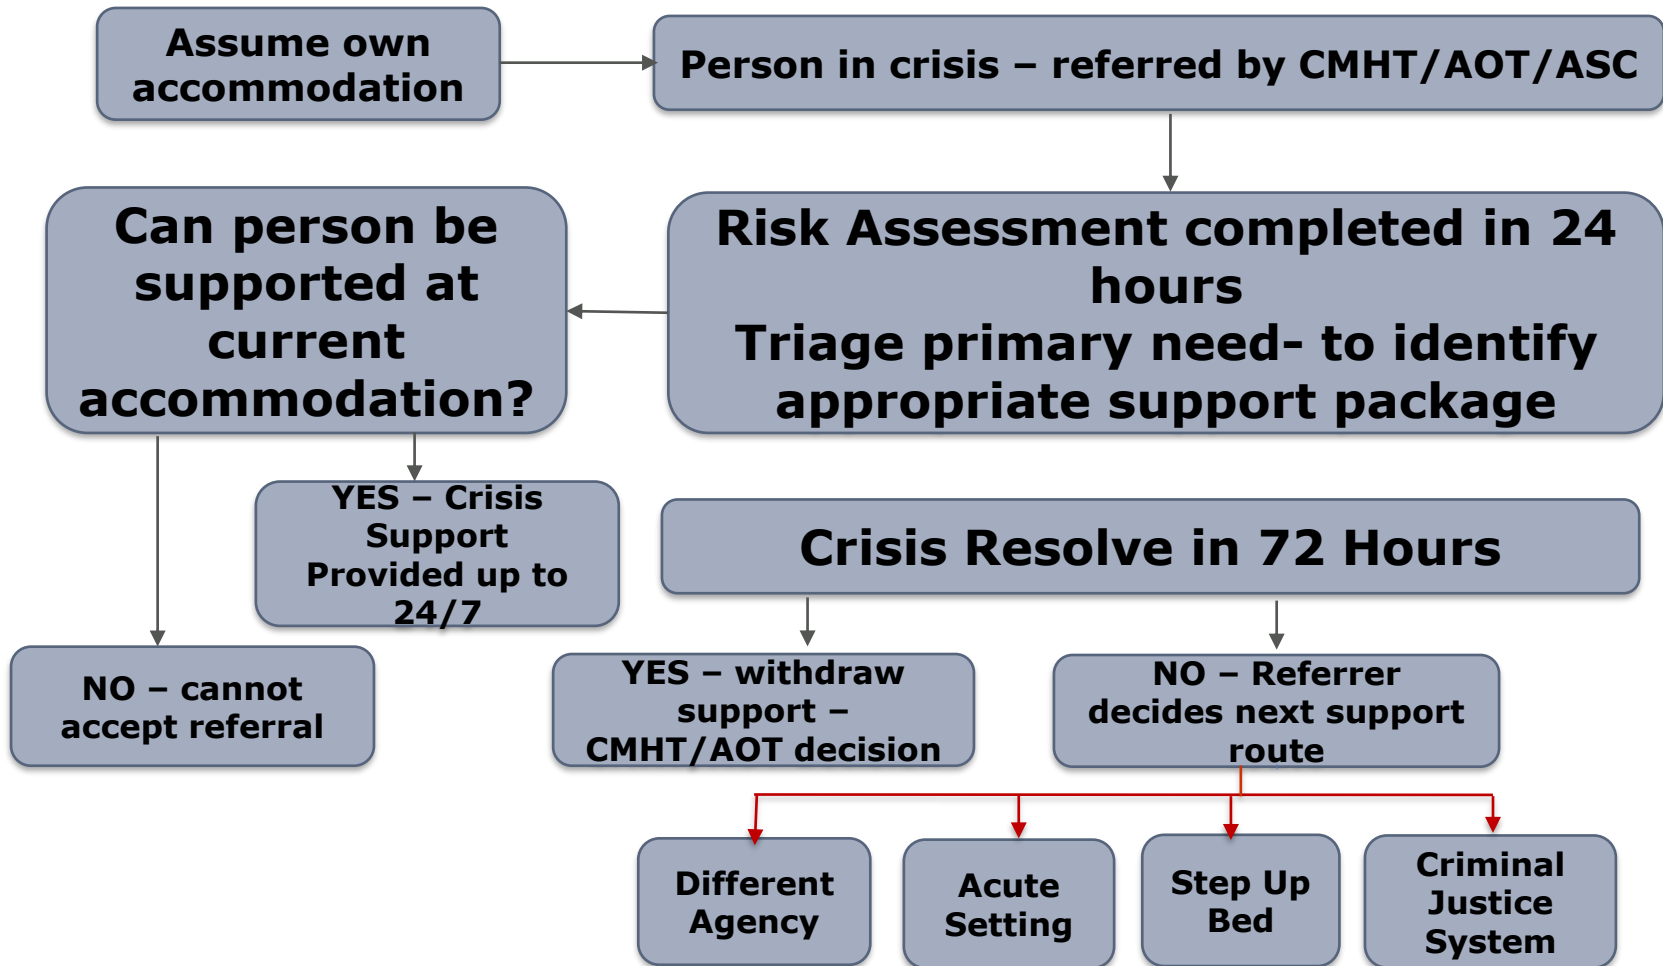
Assume own accommodation

Person in crisis – referred by CMHT/AOT/ASC

Risk Assessment completed in 24 hours
Triage primary need- to identify appropriate support package

Can person be supported at current accommodation?

YES – Crisis Support Provided up to 24/7

NO – cannot accept referral

Crisis Resolve in 72 Hours

YES – withdraw support – CMHT/AOT decision

NO – Referrer decides next support route

Different Agency

Acute Setting

Step Up Bed

Criminal Justice System